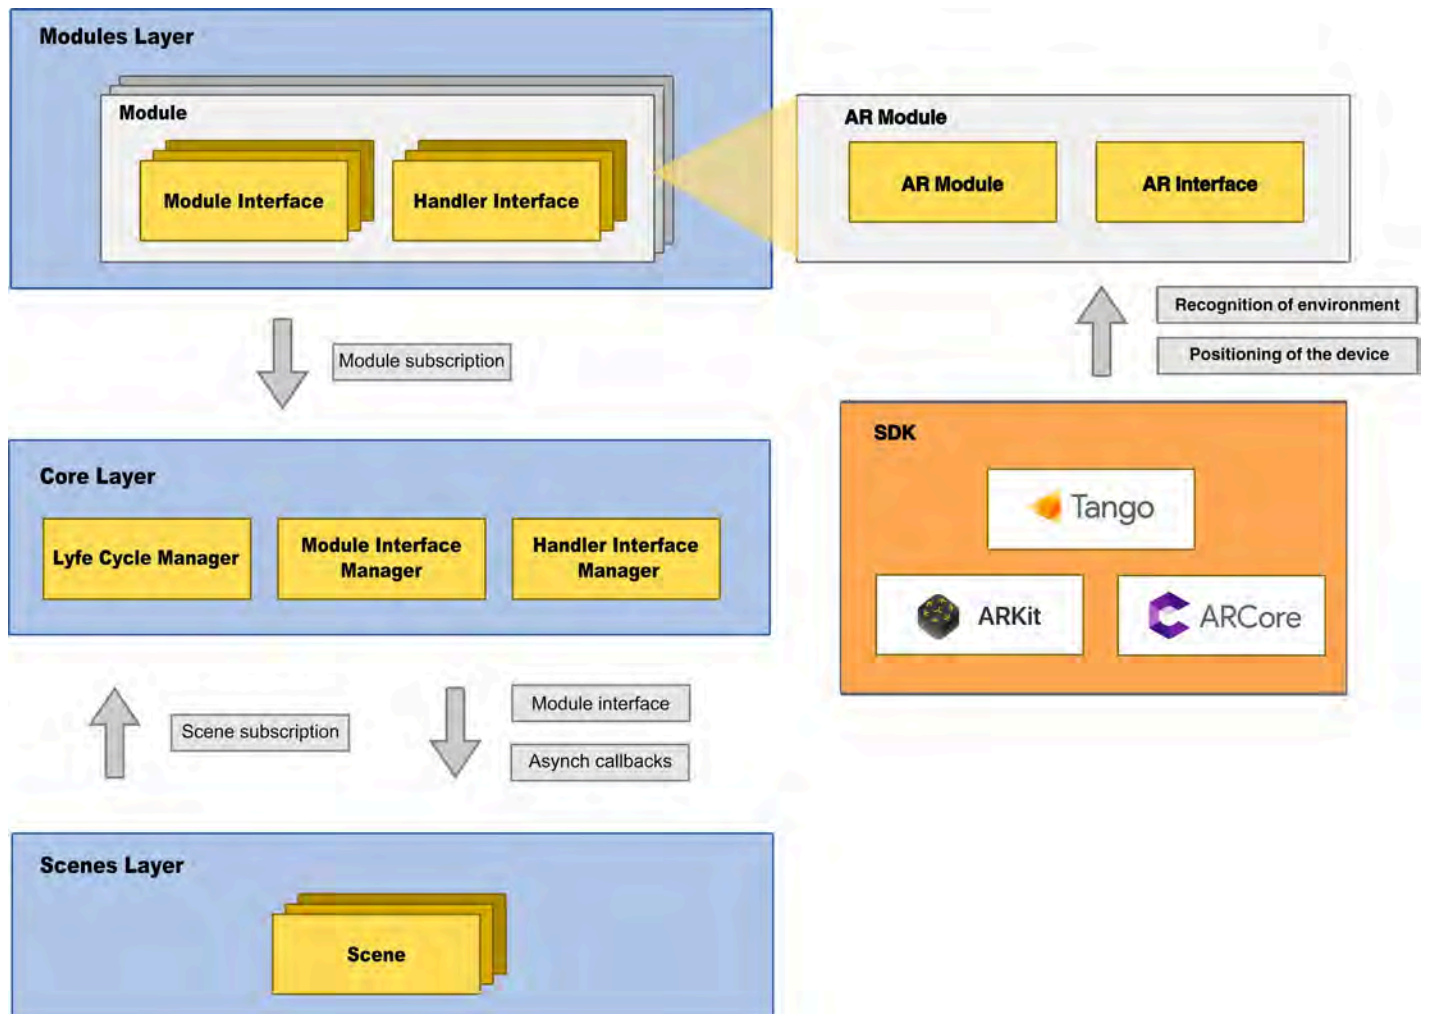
Modules Layer

Module

Module Interface

Handler Interface

AR Module

AR Module

AR Interface

Module subscription

Recognition of environment

Positioning of the device

Core Layer

Lyfe Cycle Manager

Module Interface Manager

Handler Interface Manager

SDK

Tango

ARKit

ARCore

Scene subscription

Module interface

Asynch callbacks

Scenes Layer

Scene